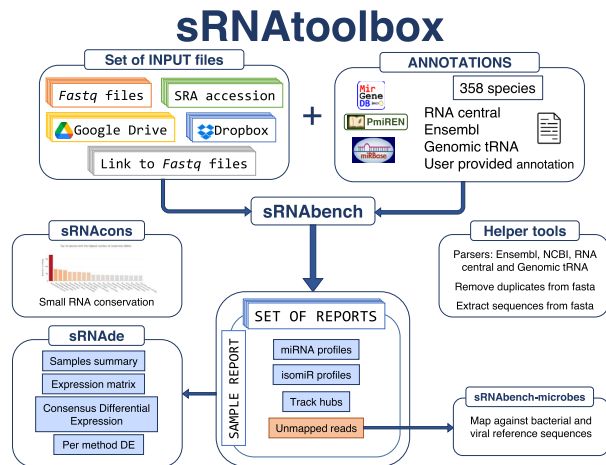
sRNAtoolbox

Set of INPUT files

Fastq files

SRA accession

Google Drive

Dropbox

Link to Fastq files

+

ANNOTATIONS

358 species

MirGeneDB

PmiREN

miRBase

RNA central
Ensembl
Genomic tRNA
User provided annotation

sRNAbench

sRNAcons

Small RNA conservation

Helper tools

Parsers: Ensembl, NCBI, RNA central and Genomic tRNA

Remove duplicates from fasta

Extract sequences from fasta

SET OF REPORTS

SAMPLE REPORT

miRNA profiles

isomiR profiles

Track hubs

Unmapped reads

sRNAde

Samples summary

Expression matrix

Consensus Differential Expression

Per method DE

sRNAbench-microbes

Map against bacterial and viral reference sequences